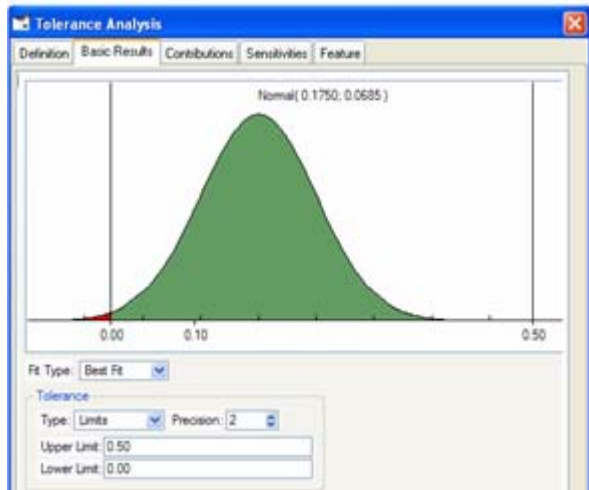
Tolerance Analysis

Definition | Basic Results | Contibutions | Sensitivities | Feature

Normal( 0.1750; 0.0685 )

0.00
0.10
0.50

Fit Type: Best Fit

Tolerance

Type: Limits
Precision: 2

Upper Limit: 0.50

Lower Limit: 0.00